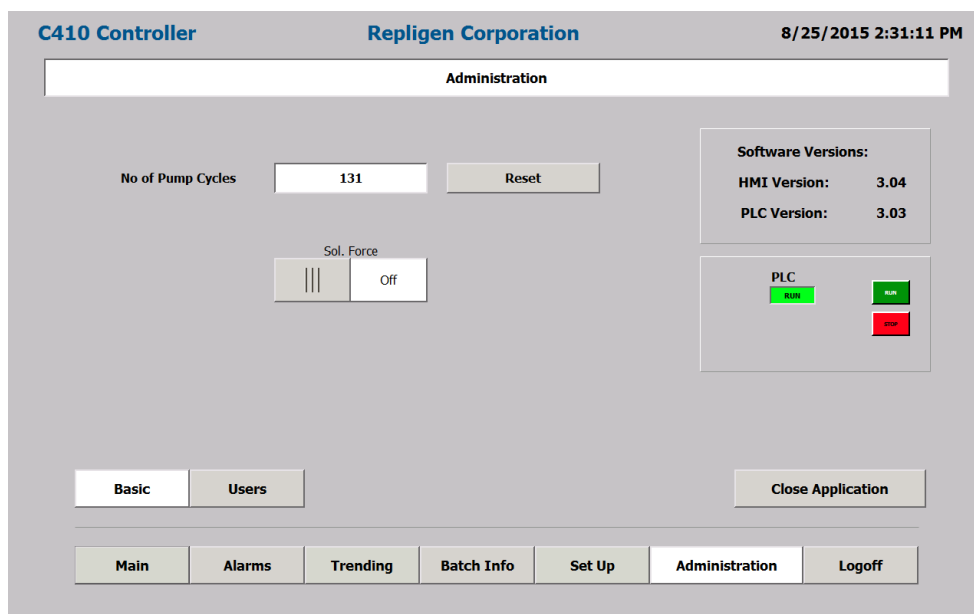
C410 Controller
Repligen Corporation
8/25/2015 2:31:11 PM

Administration

No of Pump Cycles
131
Reset

Sol. Force
|||
Off

Software Versions:
HMI Version: 3.04
PLC Version: 3.03

PLC
RUN
RUN
STOP

Basic
Users

Close Application

Main
Alarms
Trending
Batch Info
Set Up
Administration
Logoff